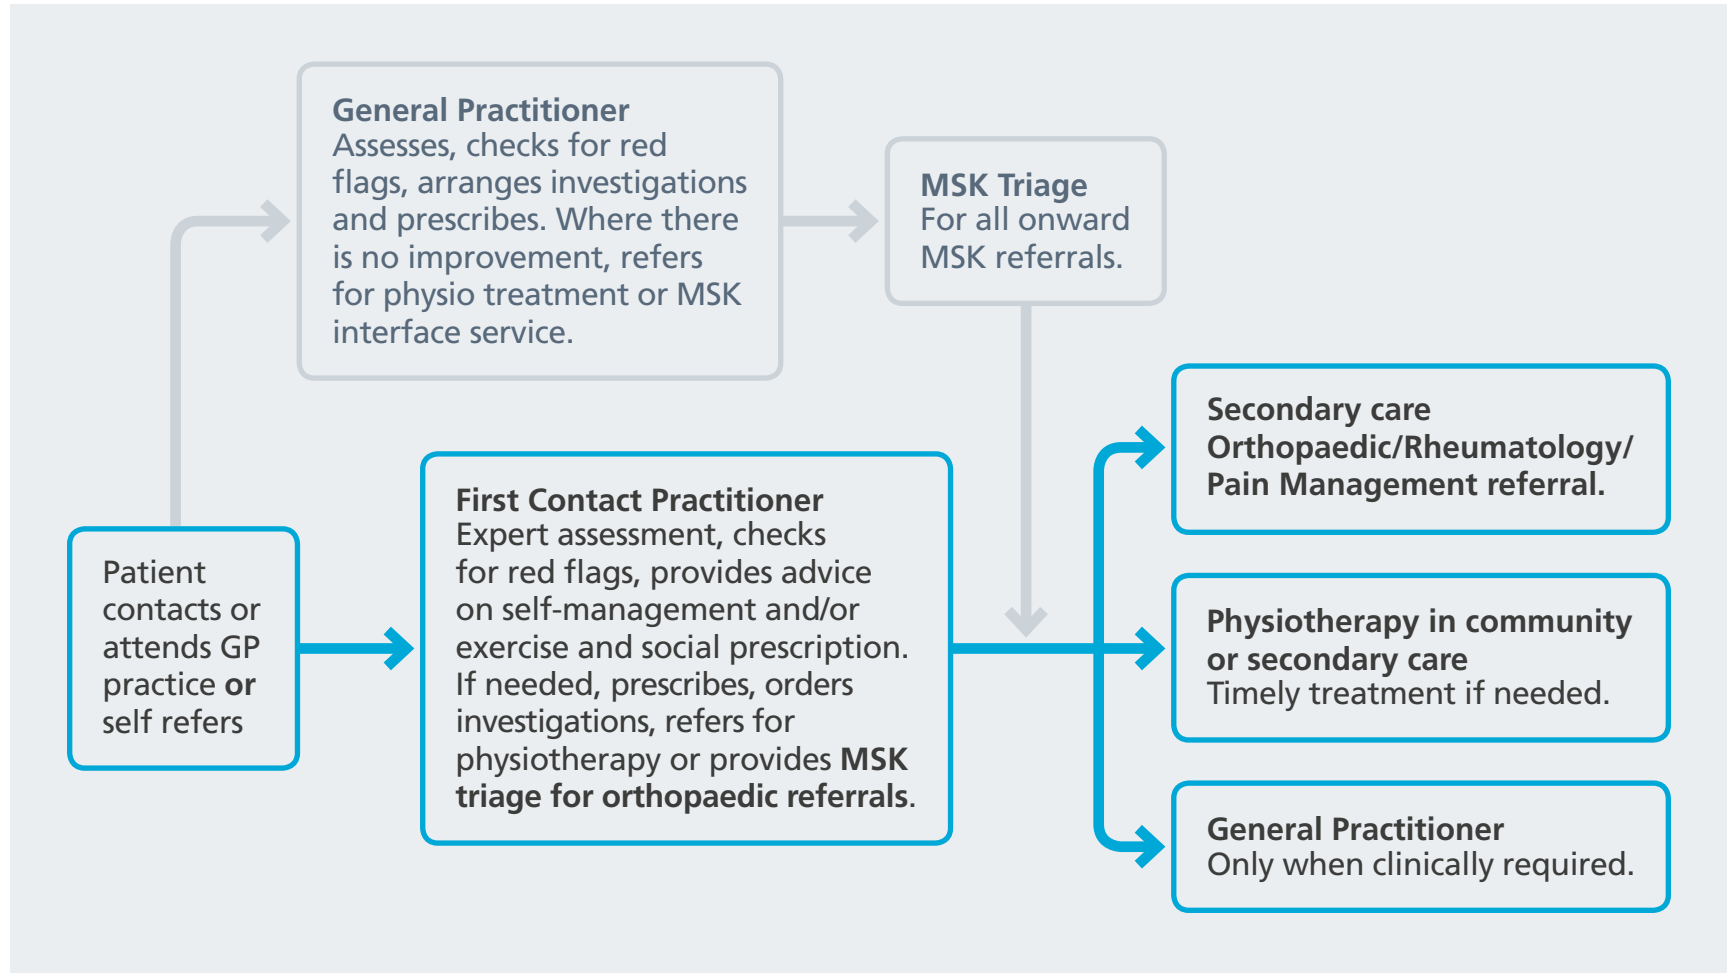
General Practitioner
Assesses, checks for red flags, arranges investigations and prescribes. Where there is no improvement, refers for physio treatment or MSK interface service.

MSK Triage
For all onward MSK referrals.

Patient contacts or attends GP practice **or** self refers

First Contact Practitioner
Expert assessment, checks for red flags, provides advice on self-management and/or exercise and social prescription. If needed, prescribes, orders investigations, refers for physiotherapy or provides **MSK triage for orthopaedic referrals**.

Secondary care
Orthopaedic/Rheumatology/
Pain Management referral.

Physiotherapy in community or secondary care
Timely treatment if needed.

General Practitioner
Only when clinically required.